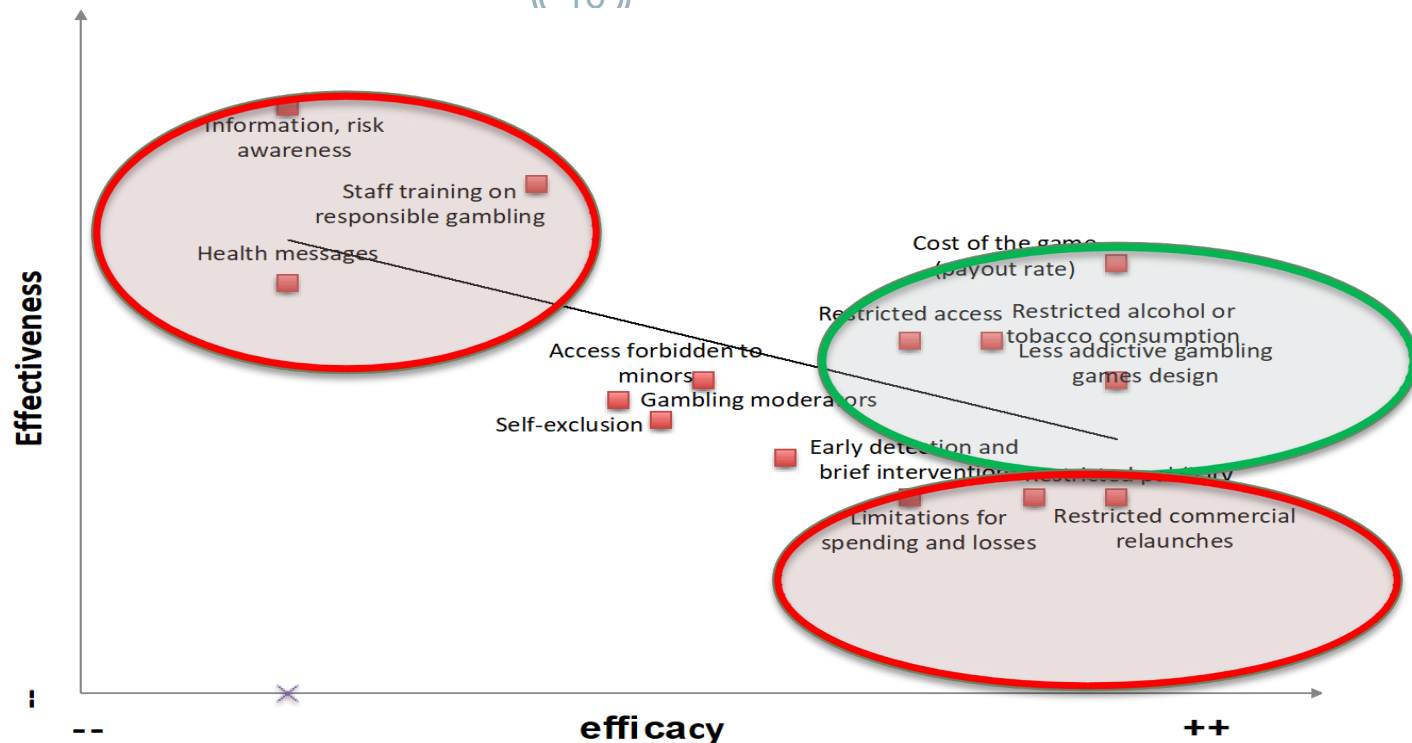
« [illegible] »

Effectiveness

Information, risk awareness

Staff training on responsible gambling

Health messages

Cost of the game (payout rate)

Restricted access

Restricted alcohol or tobacco consumption

Less addictive gambling games design

Access forbidden to minors

Gambling moderators

Self-exclusion

Early detection and brief intervention

Restricted publicity

Limitations for spending and losses

Restricted commercial relaunches

-

--

efficacy

++